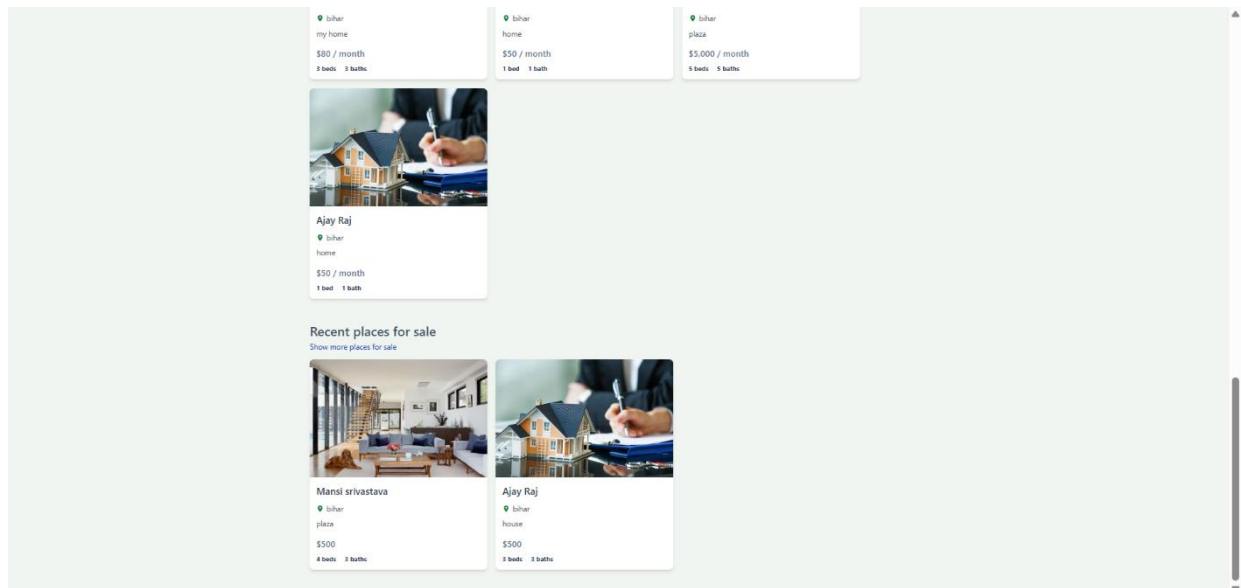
bihar
my home
$80 / month
3 beds 3 baths

bihar
home
$50 / month
1 bed 1 bath

bihar
plaza
$5,000 / month
5 beds 5 baths

Ajay Raj
bihar
home
$50 / month
1 bed 1 bath

Recent places for sale
Show more places for sale

Mansi srivastava
bihar
plaza
$500
4 beds 3 baths

Ajay Raj
bihar
house
$500
3 beds 3 baths